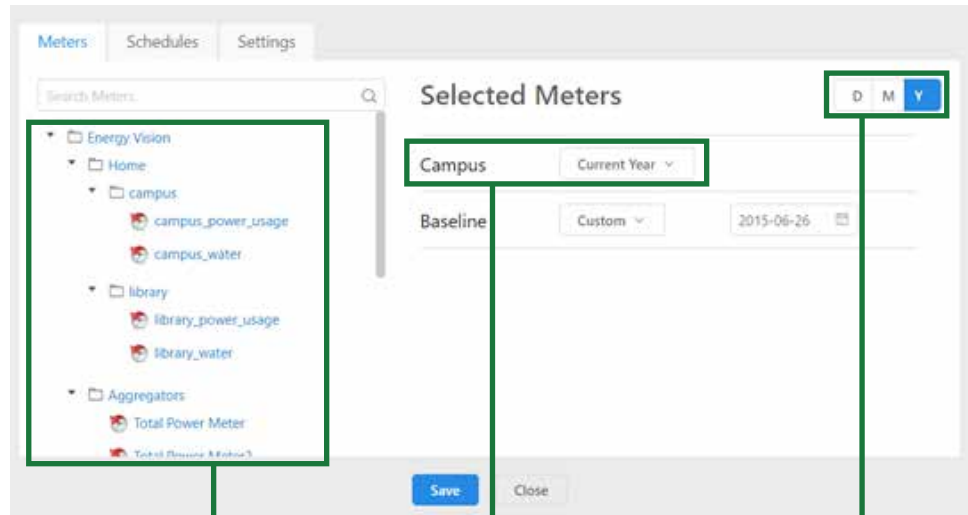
Meters Schedules Settings

Search Meters...

Energy Vision
Home
campus
campus_power_usage
campus_water
library
library_power_usage
library_water
Aggregators
Total Power Meter
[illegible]

Selected Meters

D M Y

Campus Current Year

Baseline Custom 2015-06-26

Save Close